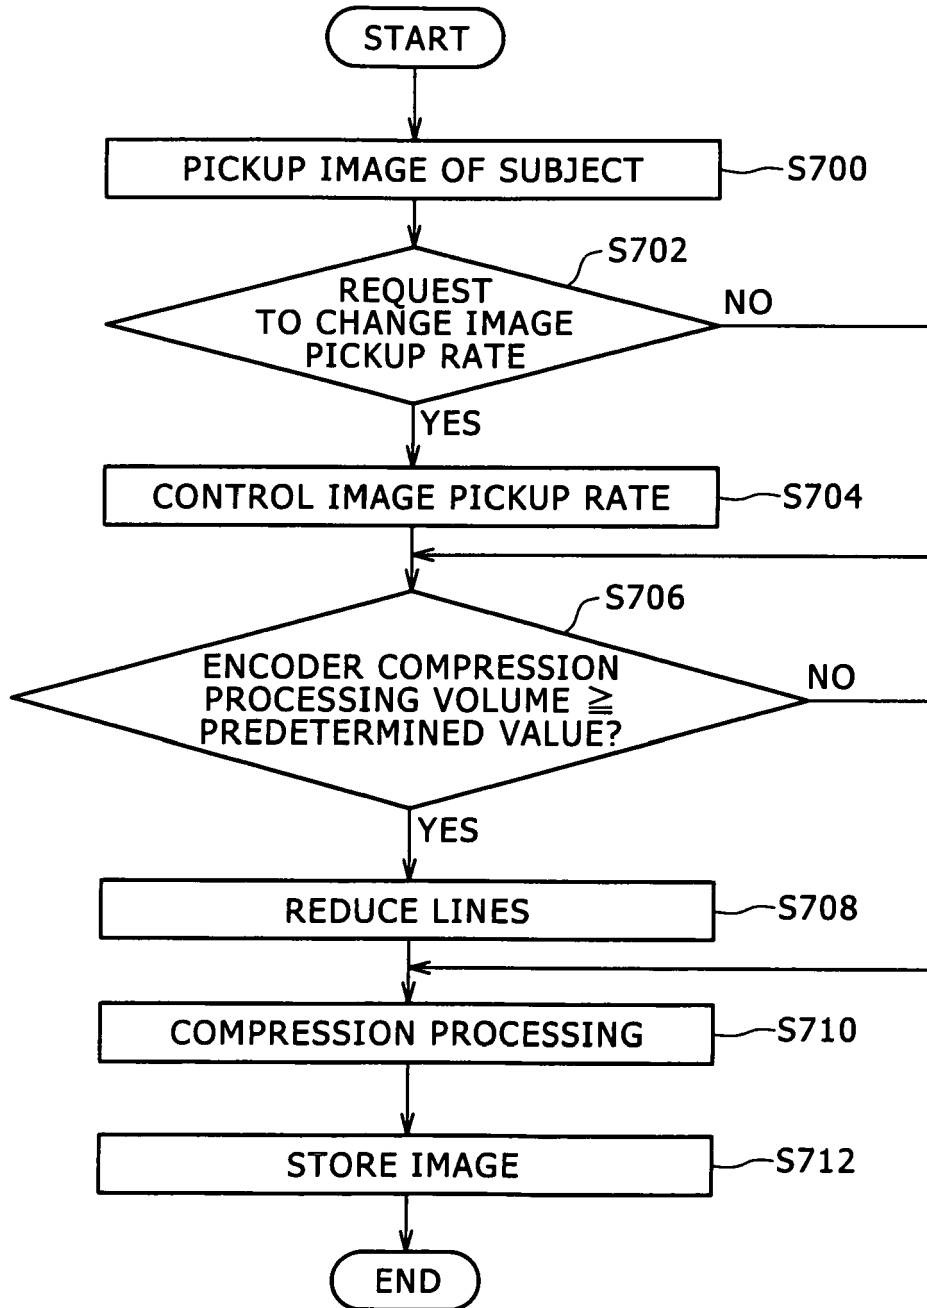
START

PICKUP IMAGE OF SUBJECT

S700

S702

REQUEST TO CHANGE IMAGE PICKUP RATE

NO

YES

CONTROL IMAGE PICKUP RATE

S704

S706

ENCODER COMPRESSION PROCESSING VOLUME $\geqq$ PREDETERMINED VALUE?

NO

YES

REDUCE LINES

S708

COMPRESSION PROCESSING

S710

STORE IMAGE

S712

END